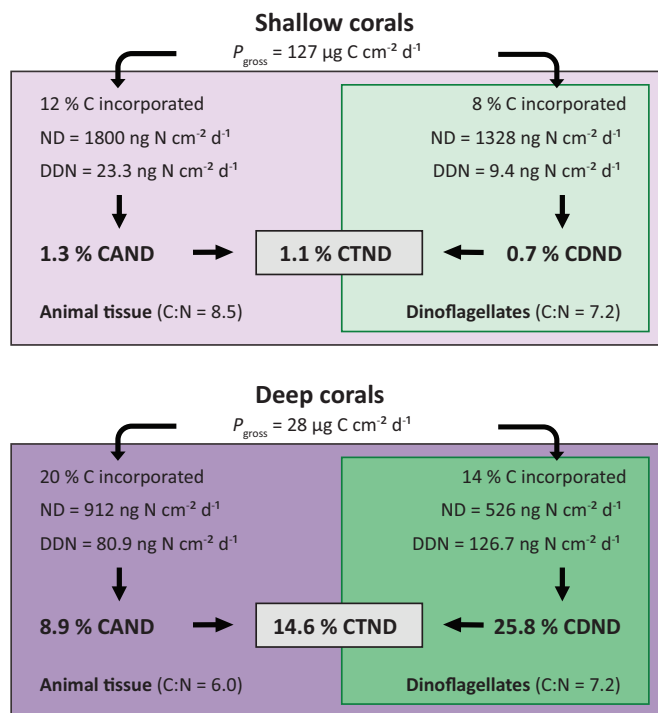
**Shallow corals**

$P_{\text{gross}}$ = 127 µg C cm$^{-2}$ d$^{-1}$

12 % C incorporated

ND = 1800 ng N cm$^{-2}$ d$^{-1}$

DDN = 23.3 ng N cm$^{-2}$ d$^{-1}$

8 % C incorporated

ND = 1328 ng N cm$^{-2}$ d$^{-1}$

DDN = 9.4 ng N cm$^{-2}$ d$^{-1}$

**1.3 % CAND**

**1.1 % CTND**

**0.7 % CDND**

**Animal tissue** (C:N = 8.5)

**Dinoflagellates** (C:N = 7.2)

**Deep corals**

$P_{\text{gross}}$ = 28 µg C cm$^{-2}$ d$^{-1}$

20 % C incorporated

ND = 912 ng N cm$^{-2}$ d$^{-1}$

DDN = 80.9 ng N cm$^{-2}$ d$^{-1}$

14 % C incorporated

ND = 526 ng N cm$^{-2}$ d$^{-1}$

DDN = 126.7 ng N cm$^{-2}$ d$^{-1}$

**8.9 % CAND**

**14.6 % CTND**

**25.8 % CDND**

**Animal tissue** (C:N = 6.0)

**Dinoflagellates** (C:N = 7.2)